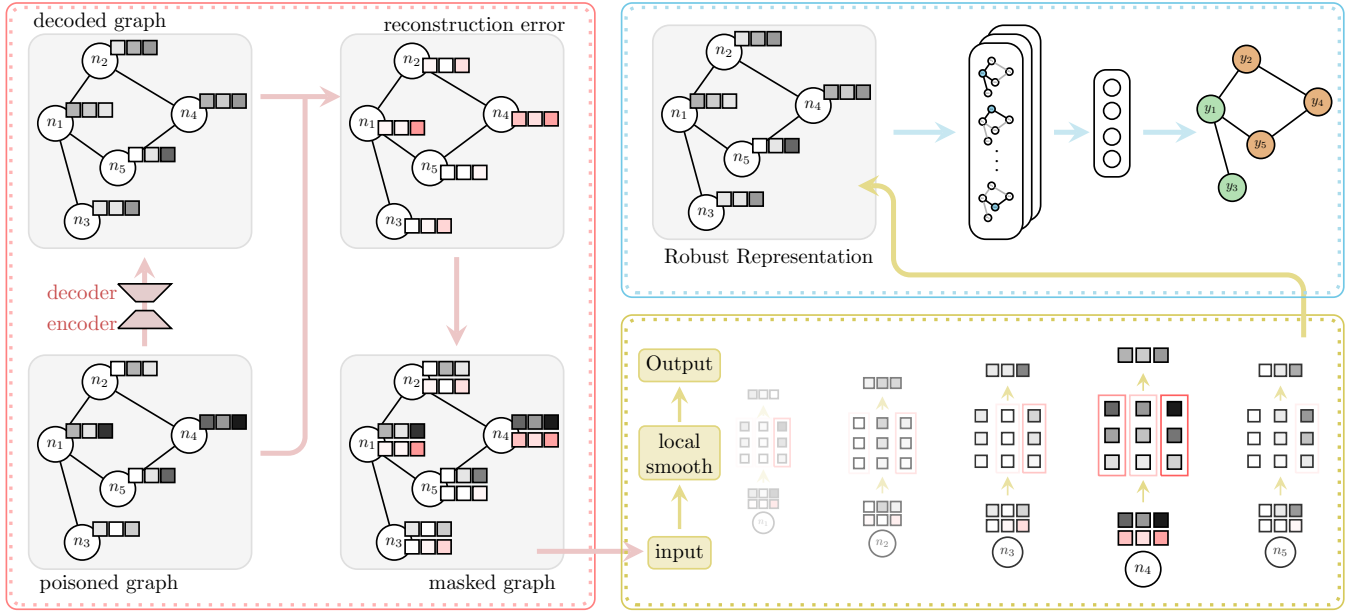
decoded graph

$n_2$ $n_1$ $n_4$ $n_5$ $n_3$

decoder
encoder

poisoned graph

$n_2$ $n_1$ $n_4$ $n_5$ $n_3$

reconstruction error

$n_2$ $n_1$ $n_4$ $n_5$ $n_3$

masked graph

$n_2$ $n_1$ $n_4$ $n_5$ $n_3$

$n_2$ $n_1$ $n_4$ $n_5$ $n_3$

Robust Representation

$y_2$ $y_1$ $y_4$ $y_5$ $y_3$

Output

local smooth

input

$n_1$ $n_2$ $n_3$ $n_4$ $n_5$